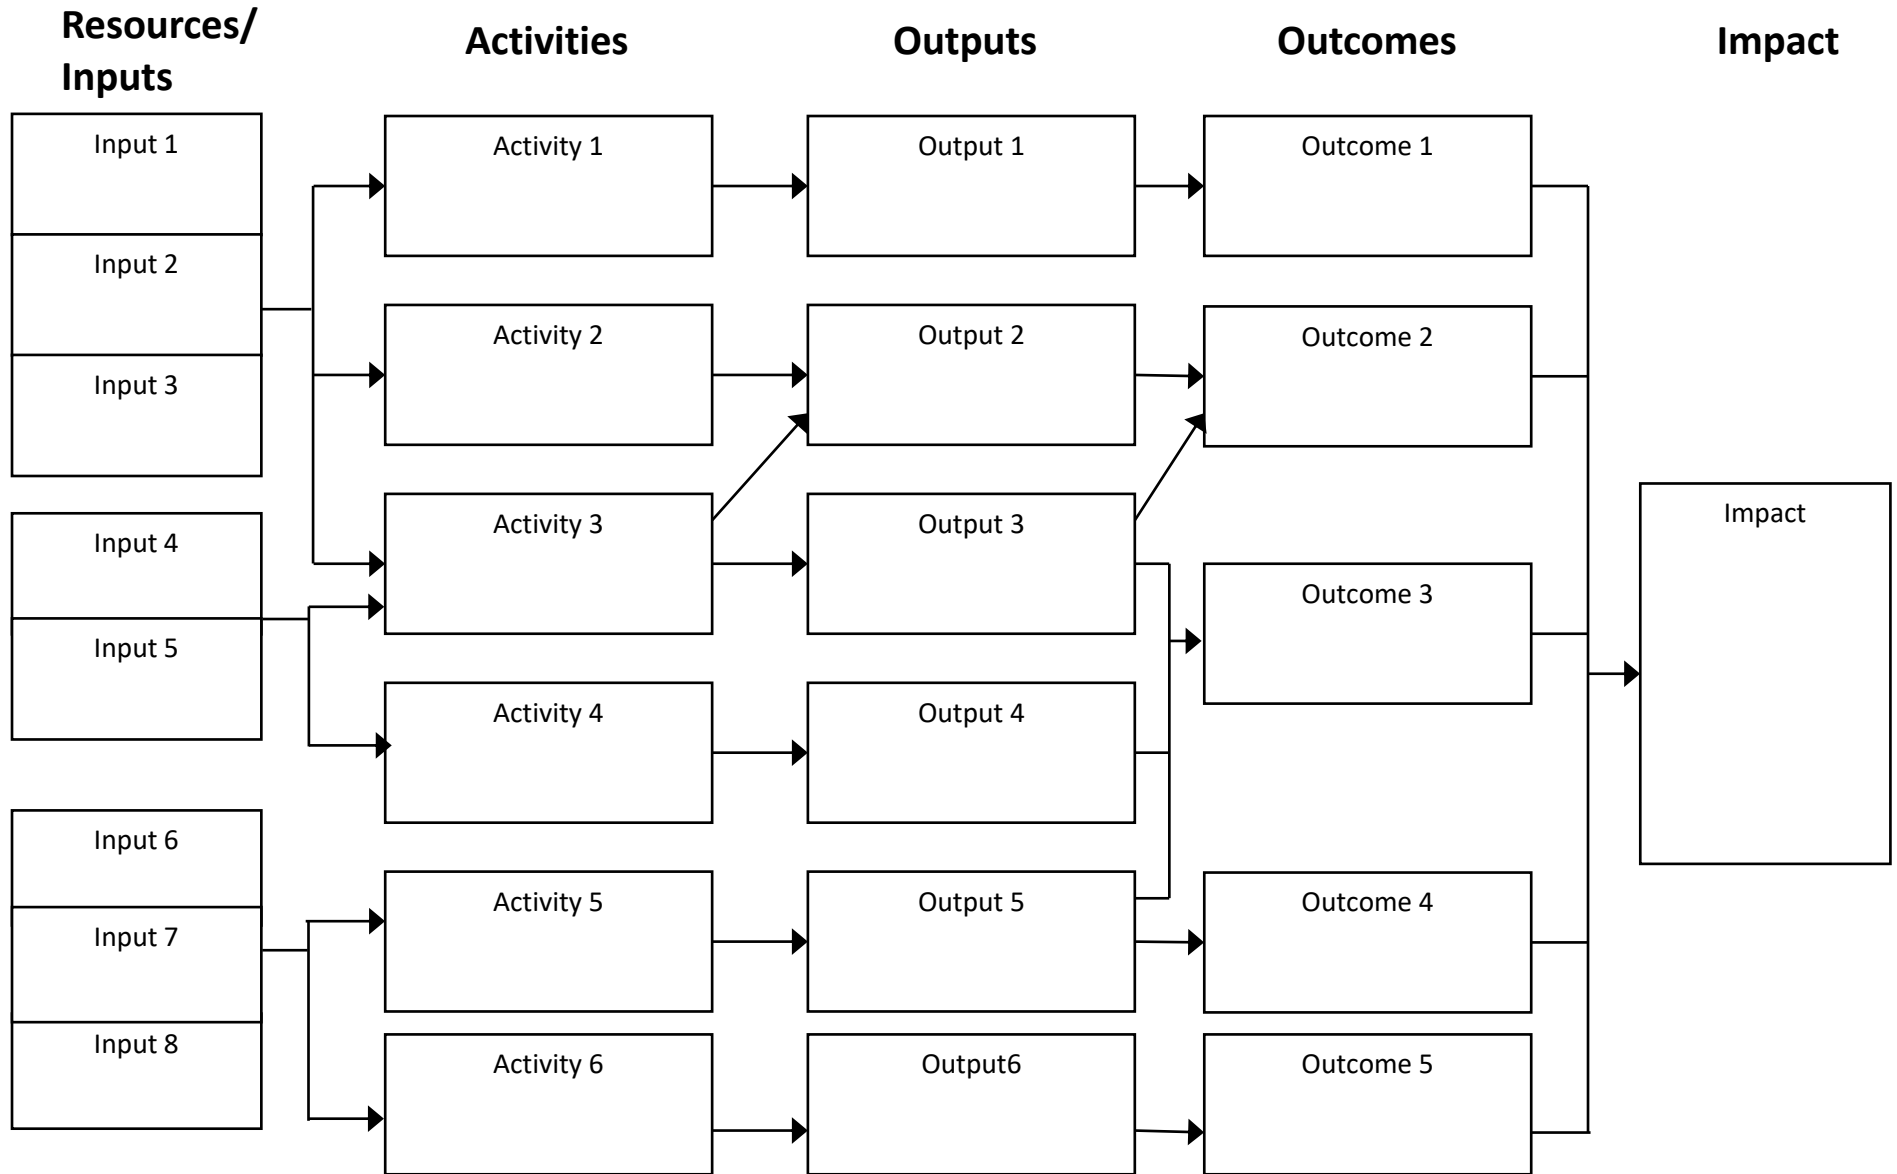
Resources/ Inputs

Activities

Outputs

Outcomes

Impact

Input 1

Input 2

Input 3

Input 4

Input 5

Input 6

Input 7

Input 8

Activity 1

Activity 2

Activity 3

Activity 4

Activity 5

Activity 6

Output 1

Output 2

Output 3

Output 4

Output 5

Output6

Outcome 1

Outcome 2

Outcome 3

Outcome 4

Outcome 5

Impact